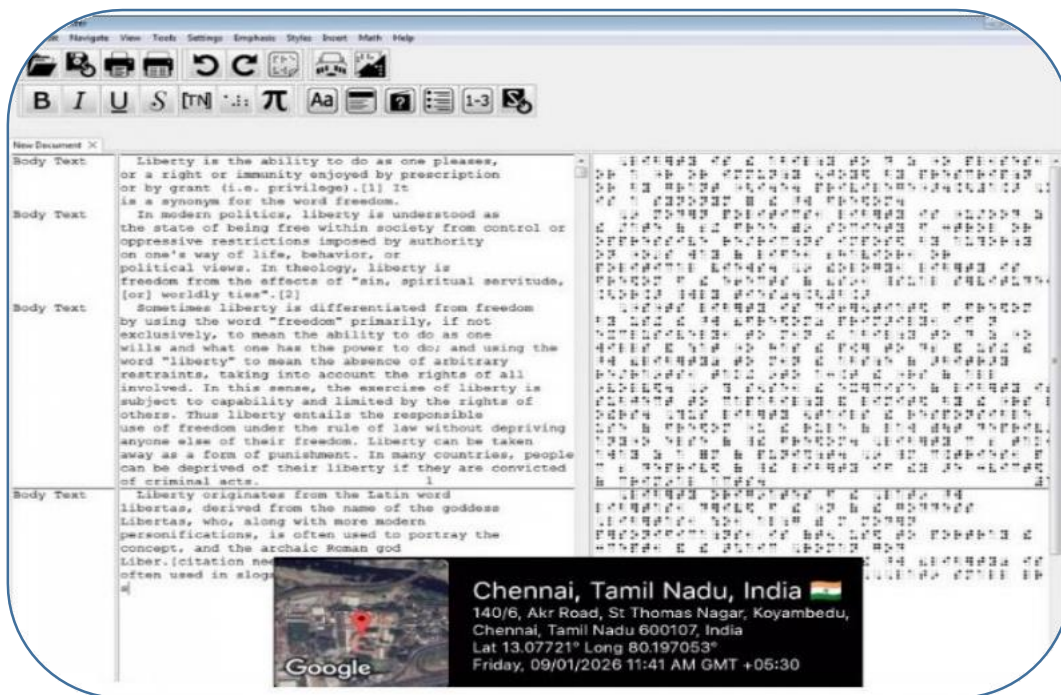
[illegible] Navigate View Tools Settings Emphasis Styles Insert Math Help

B I U S [TN] π Aa 1-3

New Document

Body Text Liberty is the ability to do as one pleases, or a right or immunity enjoyed by prescription or by grant (i.e. privilege).[1] It is a synonym for the word freedom.

Body Text In modern politics, liberty is understood as the state of being free within society from control or oppressive restrictions imposed by authority on one's way of life, behavior, or political views. In theology, liberty is freedom from the effects of "sin, spiritual servitude, [or] worldly ties".[2]

Body Text Sometimes liberty is differentiated from freedom by using the word "freedom" primarily, if not exclusively, to mean the ability to do as one wills and what one has the power to do; and using the word "liberty" to mean the absence of arbitrary restraints, taking into account the rights of all involved. In this sense, the exercise of liberty is subject to capability and limited by the rights of others. Thus liberty entails the responsible use of freedom under the rule of law without depriving anyone else of their freedom. Liberty can be taken away as a form of punishment. In many countries, people can be deprived of their liberty if they are convicted of criminal acts.

1

Body Text Liberty originates from the Latin word libertas, derived from the name of the goddess Libertas, who, along with more modern personifications, is often used to portray the concept, and the archaic Roman god Liber.[citation ne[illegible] often used in slog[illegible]

Chennai, Tamil Nadu, India
140/6, Akr Road, St Thomas Nagar, Koyambedu, Chennai, Tamil Nadu 600107, India
Lat 13.07721° Long 80.197053°
Friday, 09/01/2026 11:41 AM GMT +05:30

Google